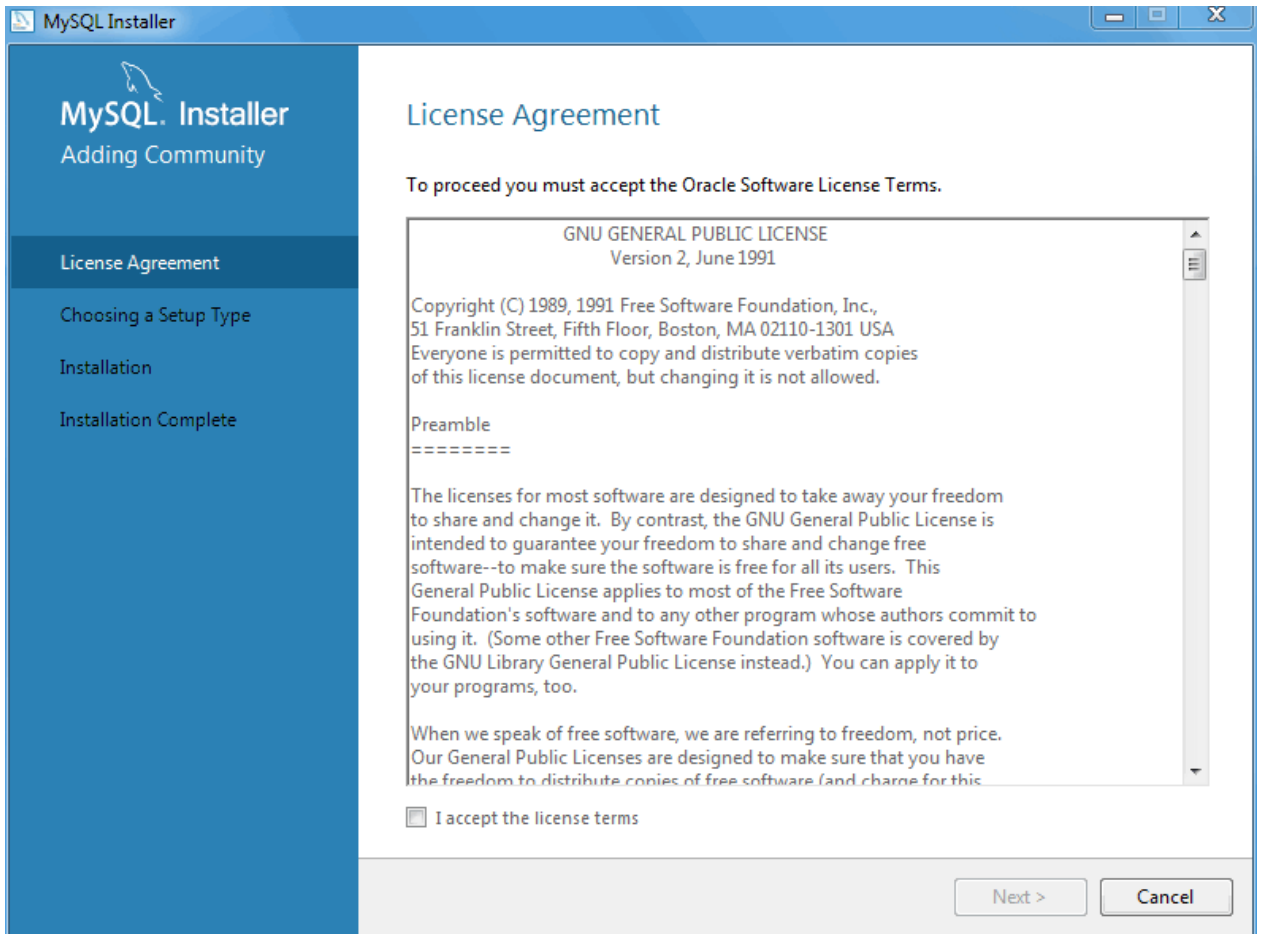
MySQL Installer

MySQL. Installer
Adding Community

License Agreement
Choosing a Setup Type
Installation
Installation Complete

License Agreement

To proceed you must accept the Oracle Software License Terms.

GNU GENERAL PUBLIC LICENSE
Version 2, June 1991

Copyright (C) 1989, 1991 Free Software Foundation, Inc., 51 Franklin Street, Fifth Floor, Boston, MA 02110-1301 USA Everyone is permitted to copy and distribute verbatim copies of this license document, but changing it is not allowed.

Preamble
========

The licenses for most software are designed to take away your freedom to share and change it. By contrast, the GNU General Public License is intended to guarantee your freedom to share and change free software--to make sure the software is free for all its users. This General Public License applies to most of the Free Software Foundation's software and to any other program whose authors commit to using it. (Some other Free Software Foundation software is covered by the GNU Library General Public License instead.) You can apply it to your programs, too.

When we speak of free software, we are referring to freedom, not price. Our General Public Licenses are designed to make sure that you have the freedom to distribute copies of free software (and charge for this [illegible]

I accept the license terms

Next >
Cancel